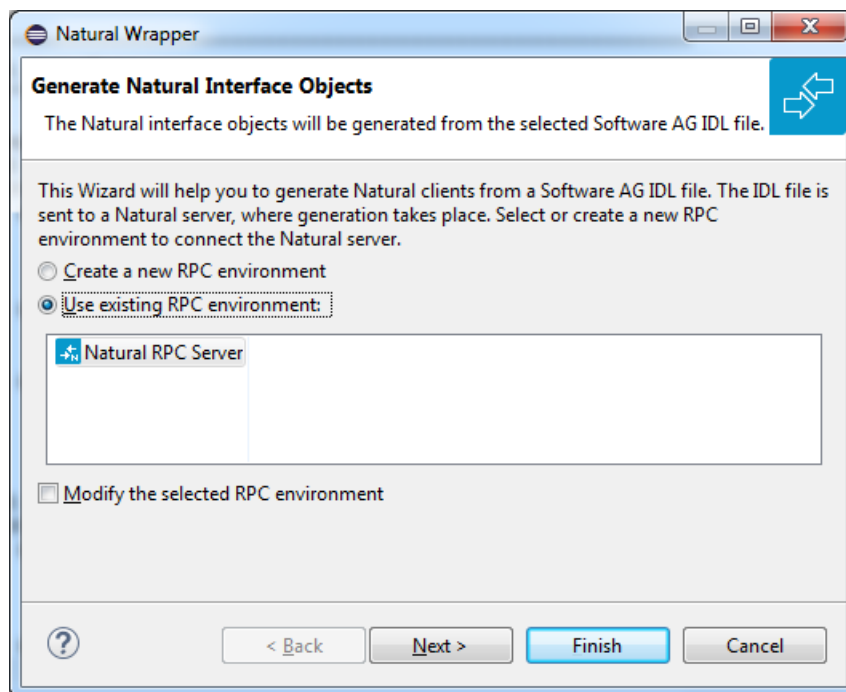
Natural Wrapper

Generate Natural Interface Objects

The Natural interface objects will be generated from the selected Software AG IDL file.

This Wizard will help you to generate Natural clients from a Software AG IDL file. The IDL file is sent to a Natural server, where generation takes place. Select or create a new RPC environment to connect the Natural server.

Create a new RPC environment

Use existing RPC environment:

Natural RPC Server

Modify the selected RPC environment

?

< Back

Next >

Finish

Cancel